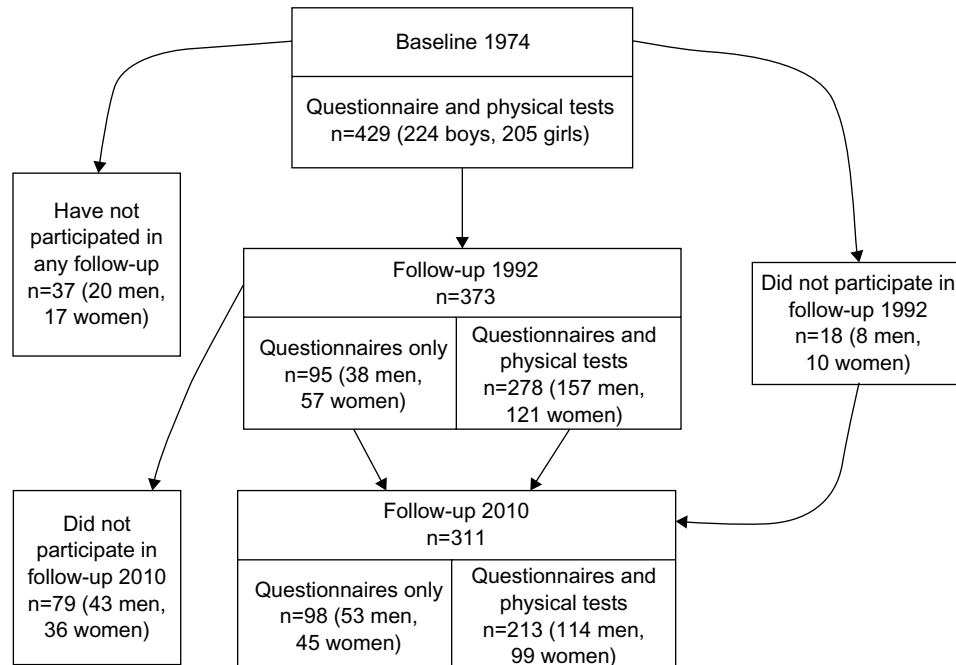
Baseline 1974

Questionnaire and physical tests
n=429 (224 boys, 205 girls)

Have not participated in any follow-up
n=37 (20 men, 17 women)

Follow-up 1992
n=373

Questionnaires only
n=95 (38 men, 57 women)

Questionnaires and physical tests
n=278 (157 men, 121 women)

Did not participate in follow-up 1992
n=18 (8 men, 10 women)

Did not participate in follow-up 2010
n=79 (43 men, 36 women)

Follow-up 2010
n=311

Questionnaires only
n=98 (53 men, 45 women)

Questionnaires and physical tests
n=213 (114 men, 99 women)